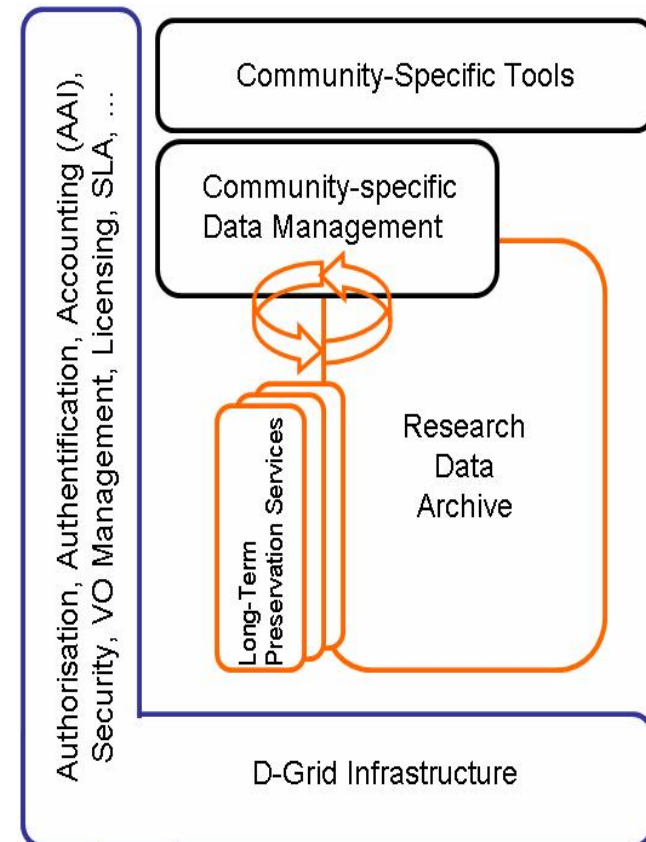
Authorisation, Authentification, Accounting (AAI), Security, VO Management, Licensing, SLA, …

Community-Specific Tools

Community-specific Data Management

Long-Term Preservation Services

Research Data Archive

D-Grid Infrastructure